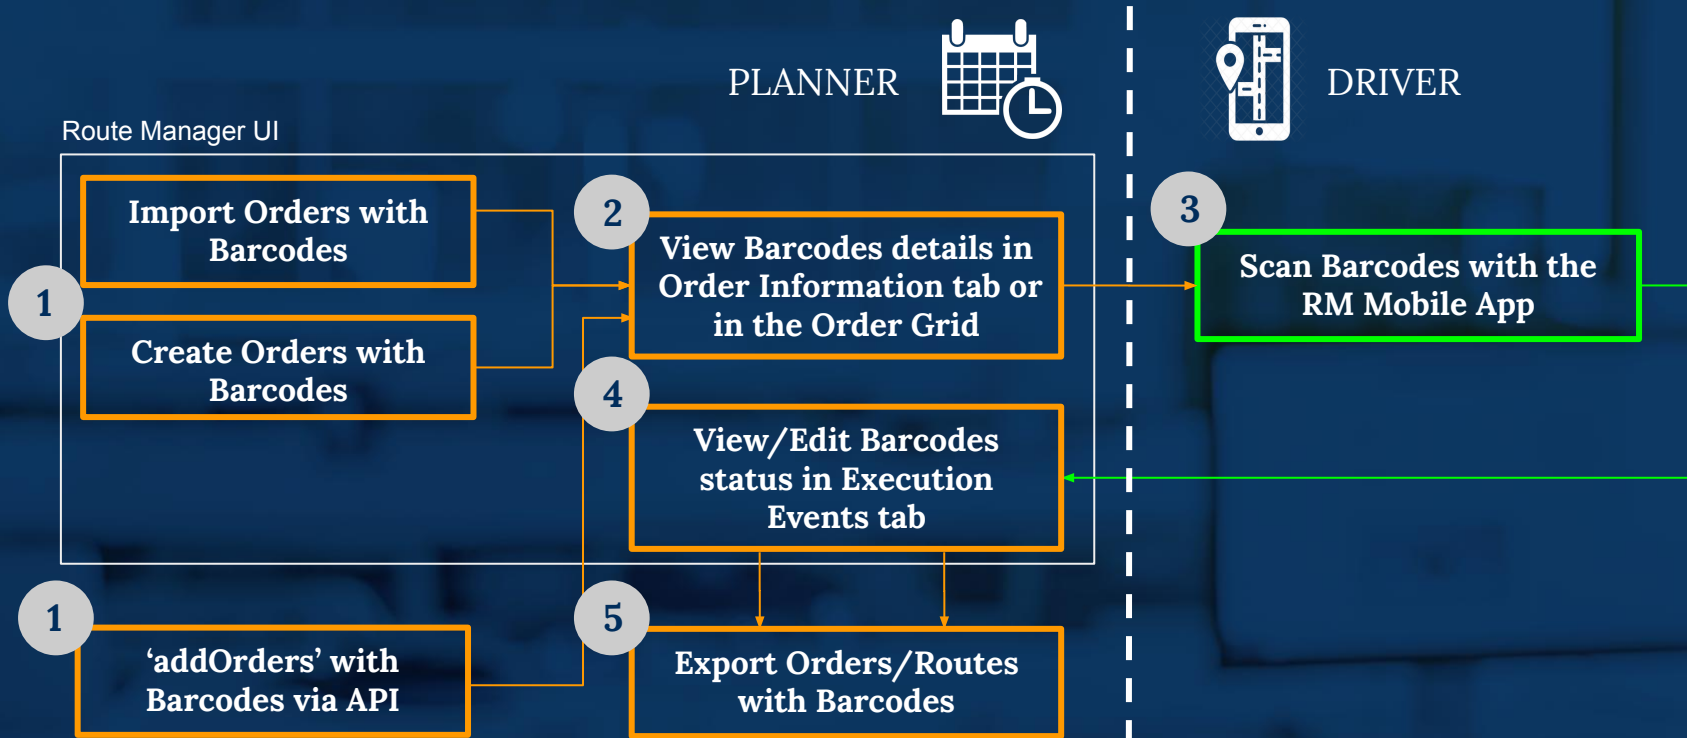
PLANNER

DRIVER

Route Manager UI

1

Import Orders with Barcodes

Create Orders with Barcodes

2

View Barcodes details in Order Information tab or in the Order Grid

3

Scan Barcodes with the RM Mobile App

4

View/Edit Barcodes status in Execution Events tab

1

‘addOrders’ with Barcodes via API

5

Export Orders/Routes with Barcodes